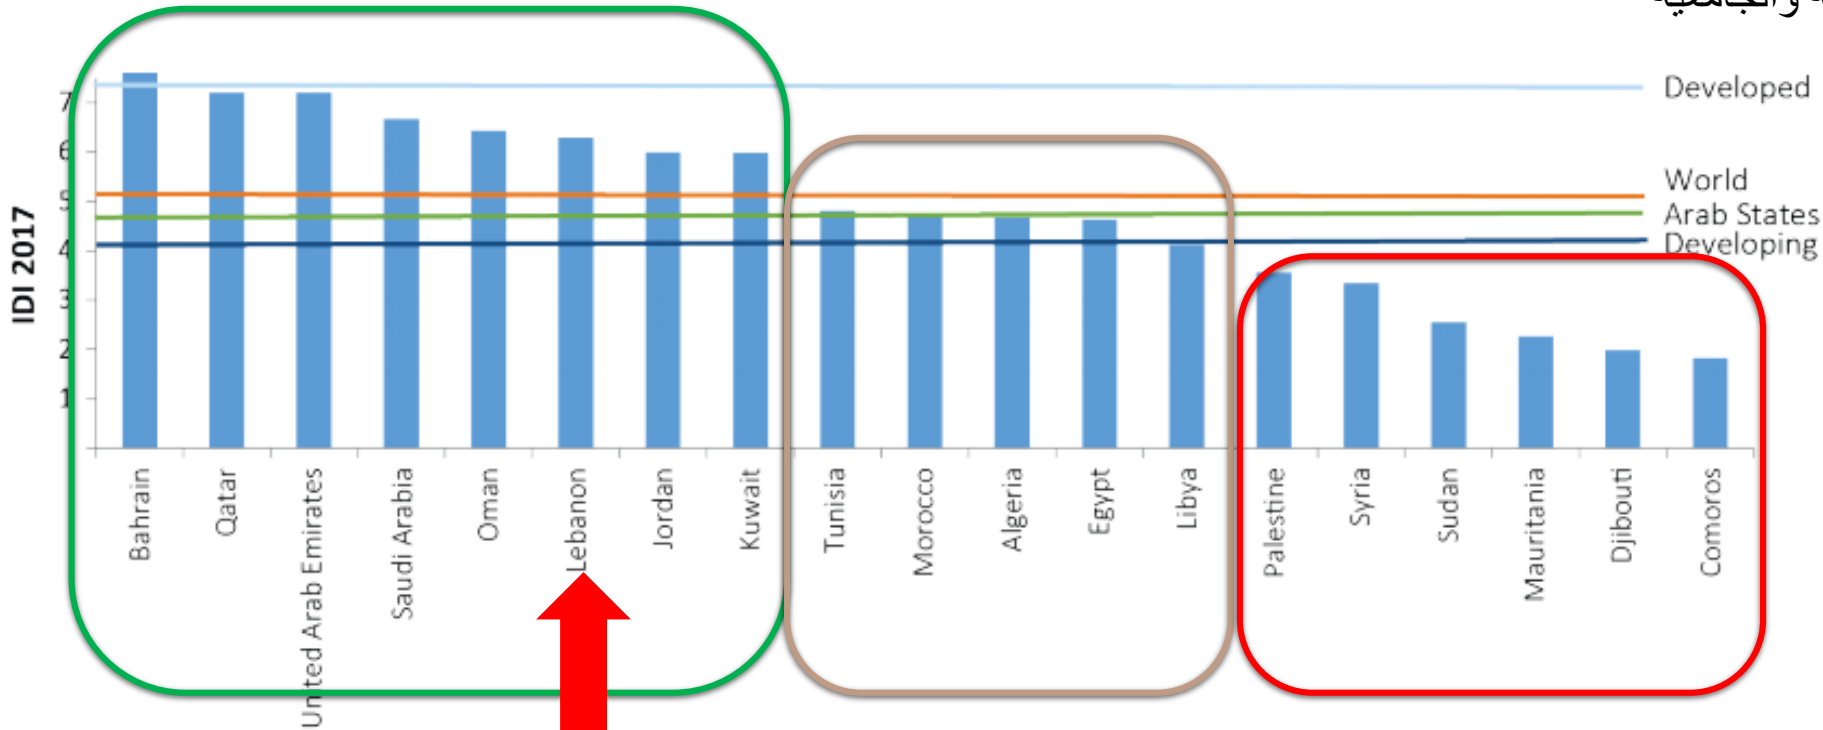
IDI 2017

7
6
5
4
3
2
1

Developed
World
Arab States
Developing

Bahrain
Qatar
United Arab Emirates
Saudi Arabia
Oman
Lebanon
Jordan
Kuwait
Tunisia
Morocco
Algeria
Egypt
Libya
Palestine
Syria
Sudan
Mauritania
Djibouti
Comoros